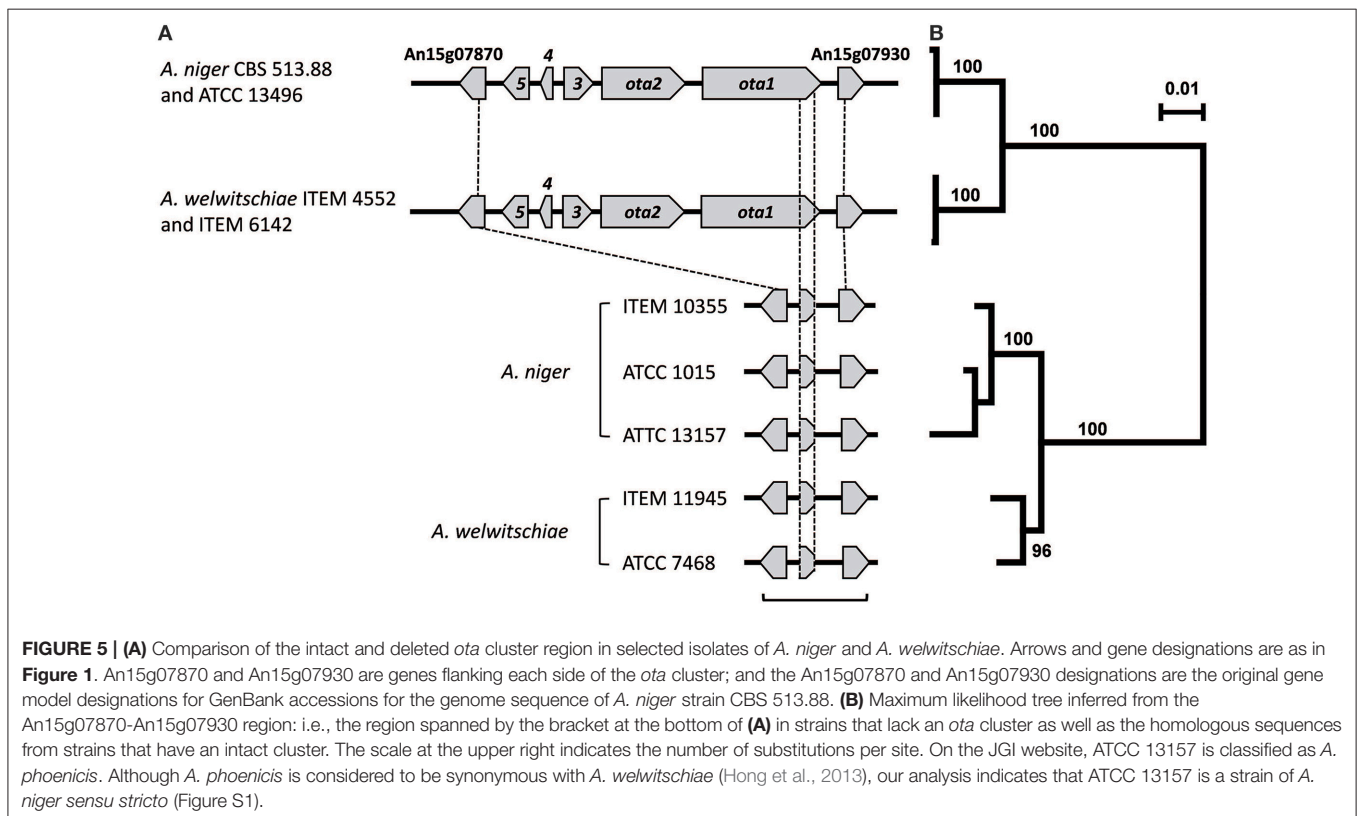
A

B

An15g07870

4

An15g07930

A. niger CBS 513.88 and ATCC 13496

5

3

ota2

ota1

100

0.01

100

A. welwitschiae ITEM 4552 and ITEM 6142

4

5

3

ota2

ota1

100

ITEM 10355

100

A. niger

ATCC 1015

ATTC 13157

100

ITEM 11945

A. welwitschiae

96

ATCC 7468

**FIGURE 5 | (A)** Comparison of the intact and deleted *ota* cluster region in selected isolates of *A. niger* and *A. welwitschiae*. Arrows and gene designations are as in **Figure 1**. An15g07870 and An15g07930 are genes flanking each side of the *ota* cluster; and the An15g07870 and An15g07930 designations are the original gene model designations for GenBank accessions for the genome sequence of *A. niger* strain CBS 513.88. **(B)** Maximum likelihood tree inferred from the An15g07870-An15g07930 region: i.e., the region spanned by the bracket at the bottom of **(A)** in strains that lack an *ota* cluster as well as the homologous sequences from strains that have an intact cluster. The scale at the upper right indicates the number of substitutions per site. On the JGI website, ATCC 13157 is classified as *A. phoenicis*. Although *A. phoenicis* is considered to be synonymous with *A. welwitschiae* (Hong et al., 2013), our analysis indicates that ATCC 13157 is a strain of *A. niger sensu stricto* (Figure S1).